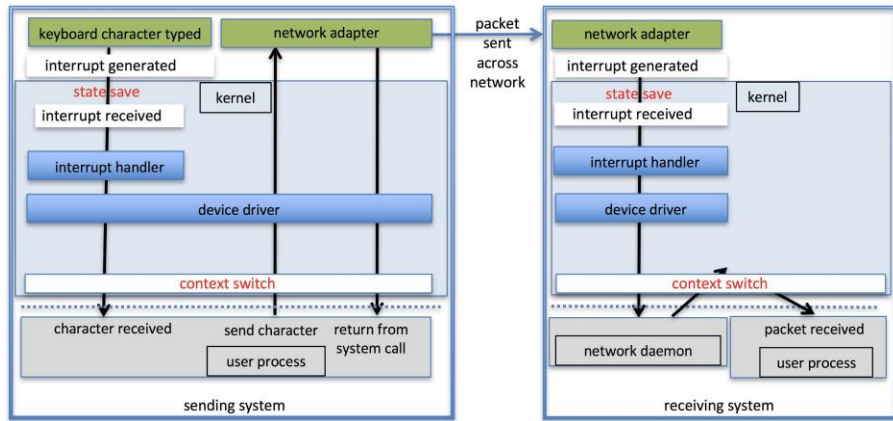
keyboard character typed

network adapter

packet sent across network

interrupt generated

state save

kernel

interrupt received

interrupt handler

device driver

context switch

character received

send character

return from system call

user process

sending system

network adapter

interrupt generated

state save

kernel

interrupt received

interrupt handler

device driver

context switch

packet received

network daemon

user process

receiving system